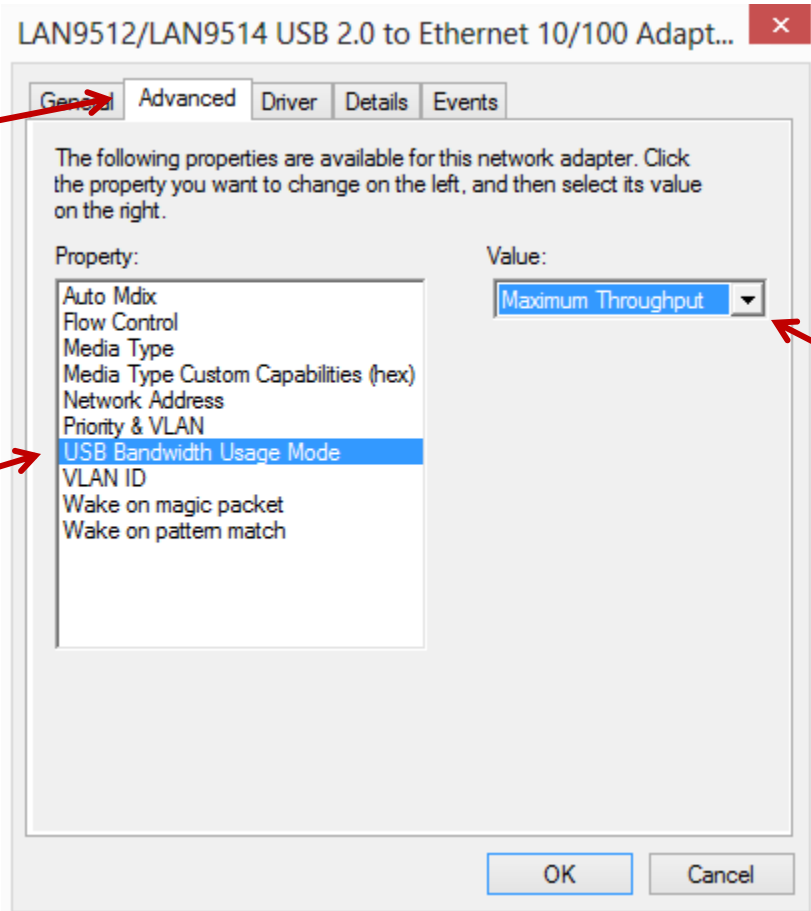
LAN9512/LAN9514 USB 2.0 to Ethernet 10/100 Adapt...

General Advanced Driver Details Events

The following properties are available for this network adapter. Click the property you want to change on the left, and then select its value on the right.

Property:

Auto Mdix
Flow Control
Media Type
Media Type Custom Capabilities (hex)
Network Address
Priority & VLAN
USB Bandwidth Usage Mode
VLAN ID
Wake on magic packet
Wake on pattern match

Value:

Maximum Throughput

OK Cancel